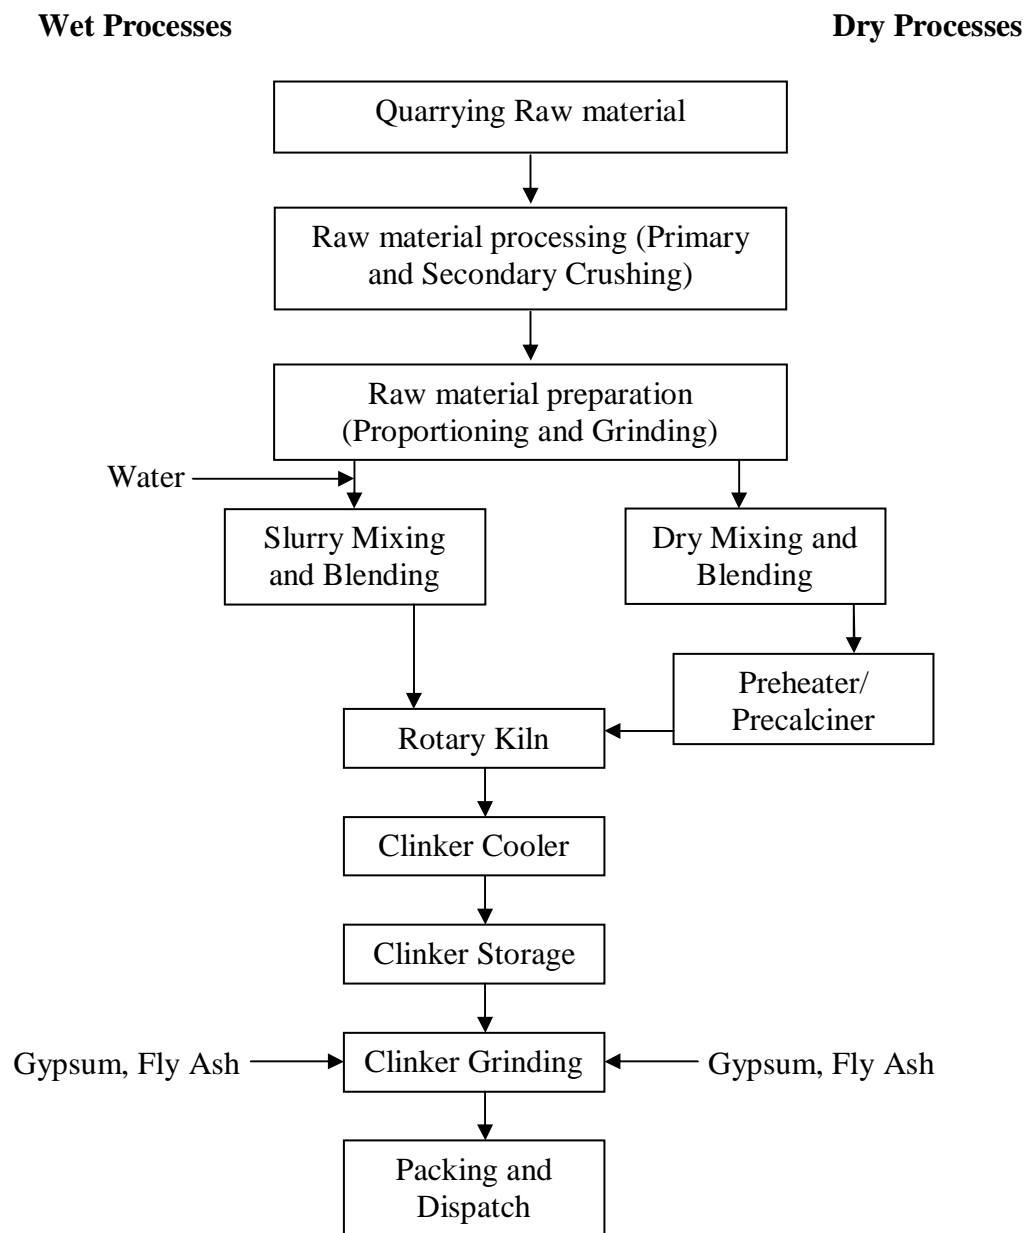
Wet Processes

Dry Processes

Quarrying Raw material

Raw material processing (Primary and Secondary Crushing)

Raw material preparation (Proportioning and Grinding)

Water

Slurry Mixing and Blending

Dry Mixing and Blending

Preheater/ Precalciner

Rotary Kiln

Clinker Cooler

Clinker Storage

Gypsum, Fly Ash

Clinker Grinding

Gypsum, Fly Ash

Packing and Dispatch